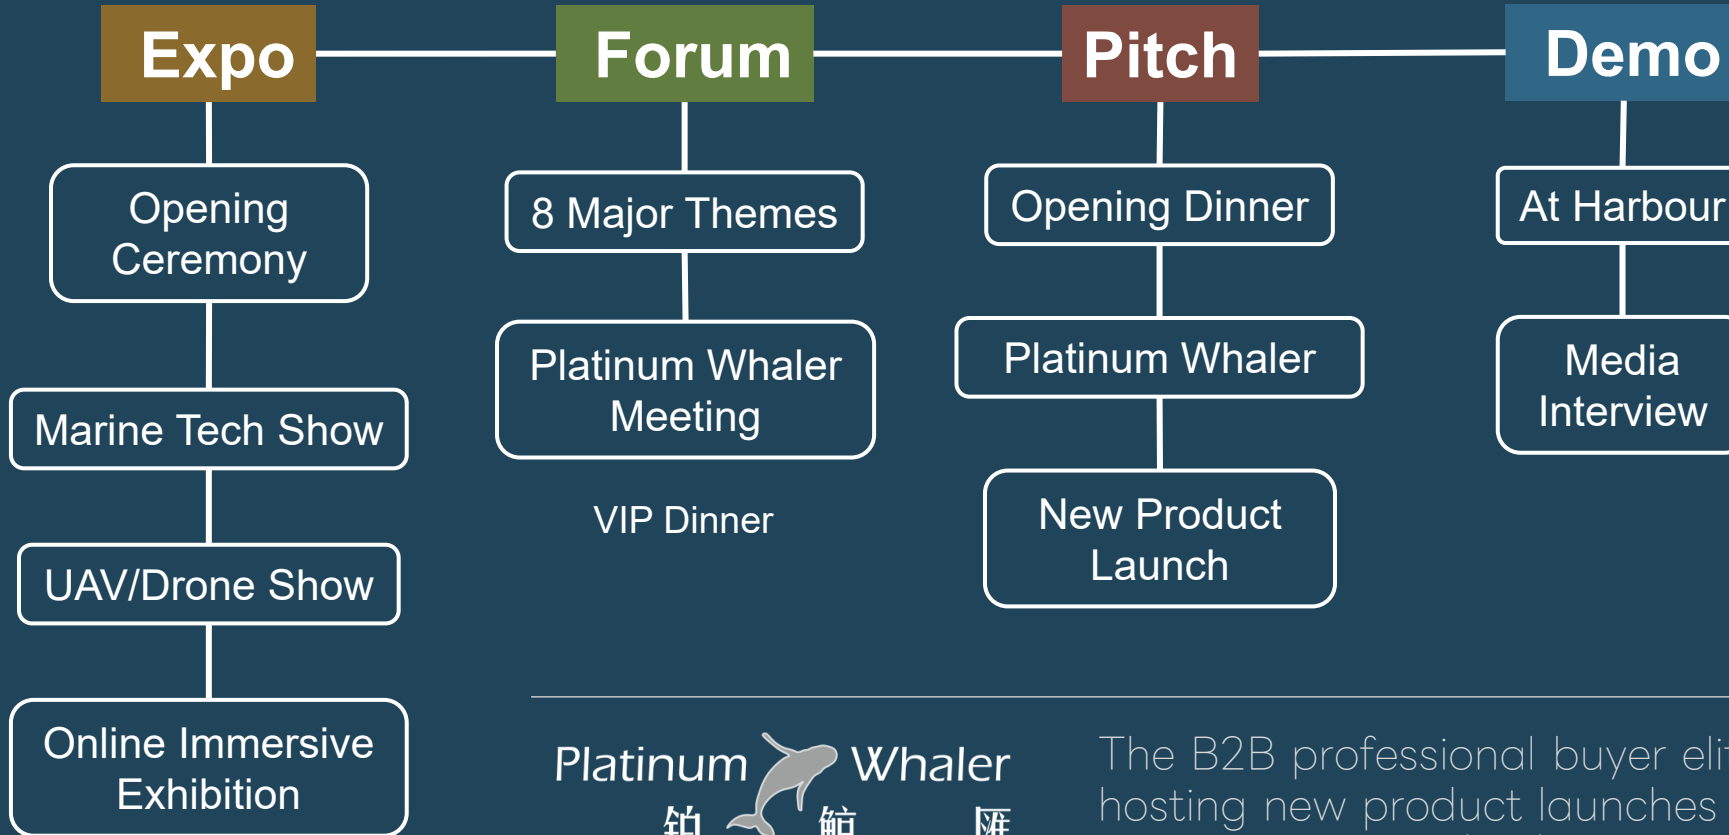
Expo

Opening Ceremony

Marine Tech Show

UAV/Drone Show

Online Immersive Exhibition

Forum

8 Major Themes

Platinum Whaler Meeting

VIP Dinner

Pitch

Opening Dinner

Platinum Whaler

New Product Launch

Demo

At Harbour

Media Interview

Platinum Whaler

铂 鲸 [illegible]

The B2B professional buyer eli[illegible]
hosting new product launches